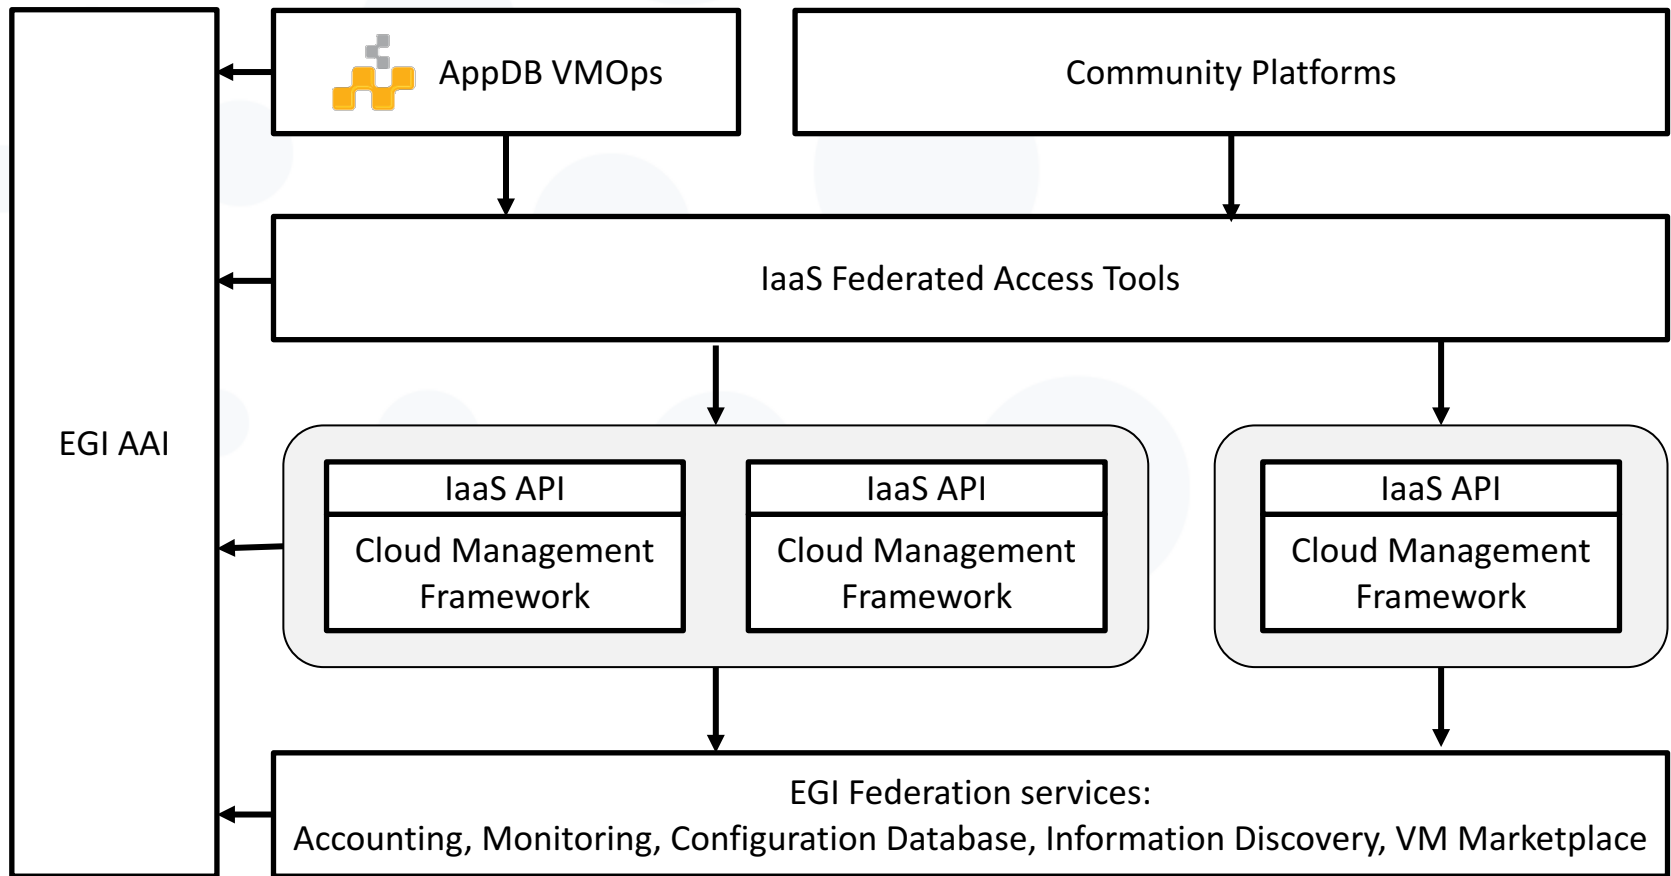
AppDB VMOps

Community Platforms

IaaS Federated Access Tools

EGI AAI

IaaS API
Cloud Management Framework

IaaS API
Cloud Management Framework

IaaS API
Cloud Management Framework

EGI Federation services:
Accounting, Monitoring, Configuration Database, Information Discovery, VM Marketplace